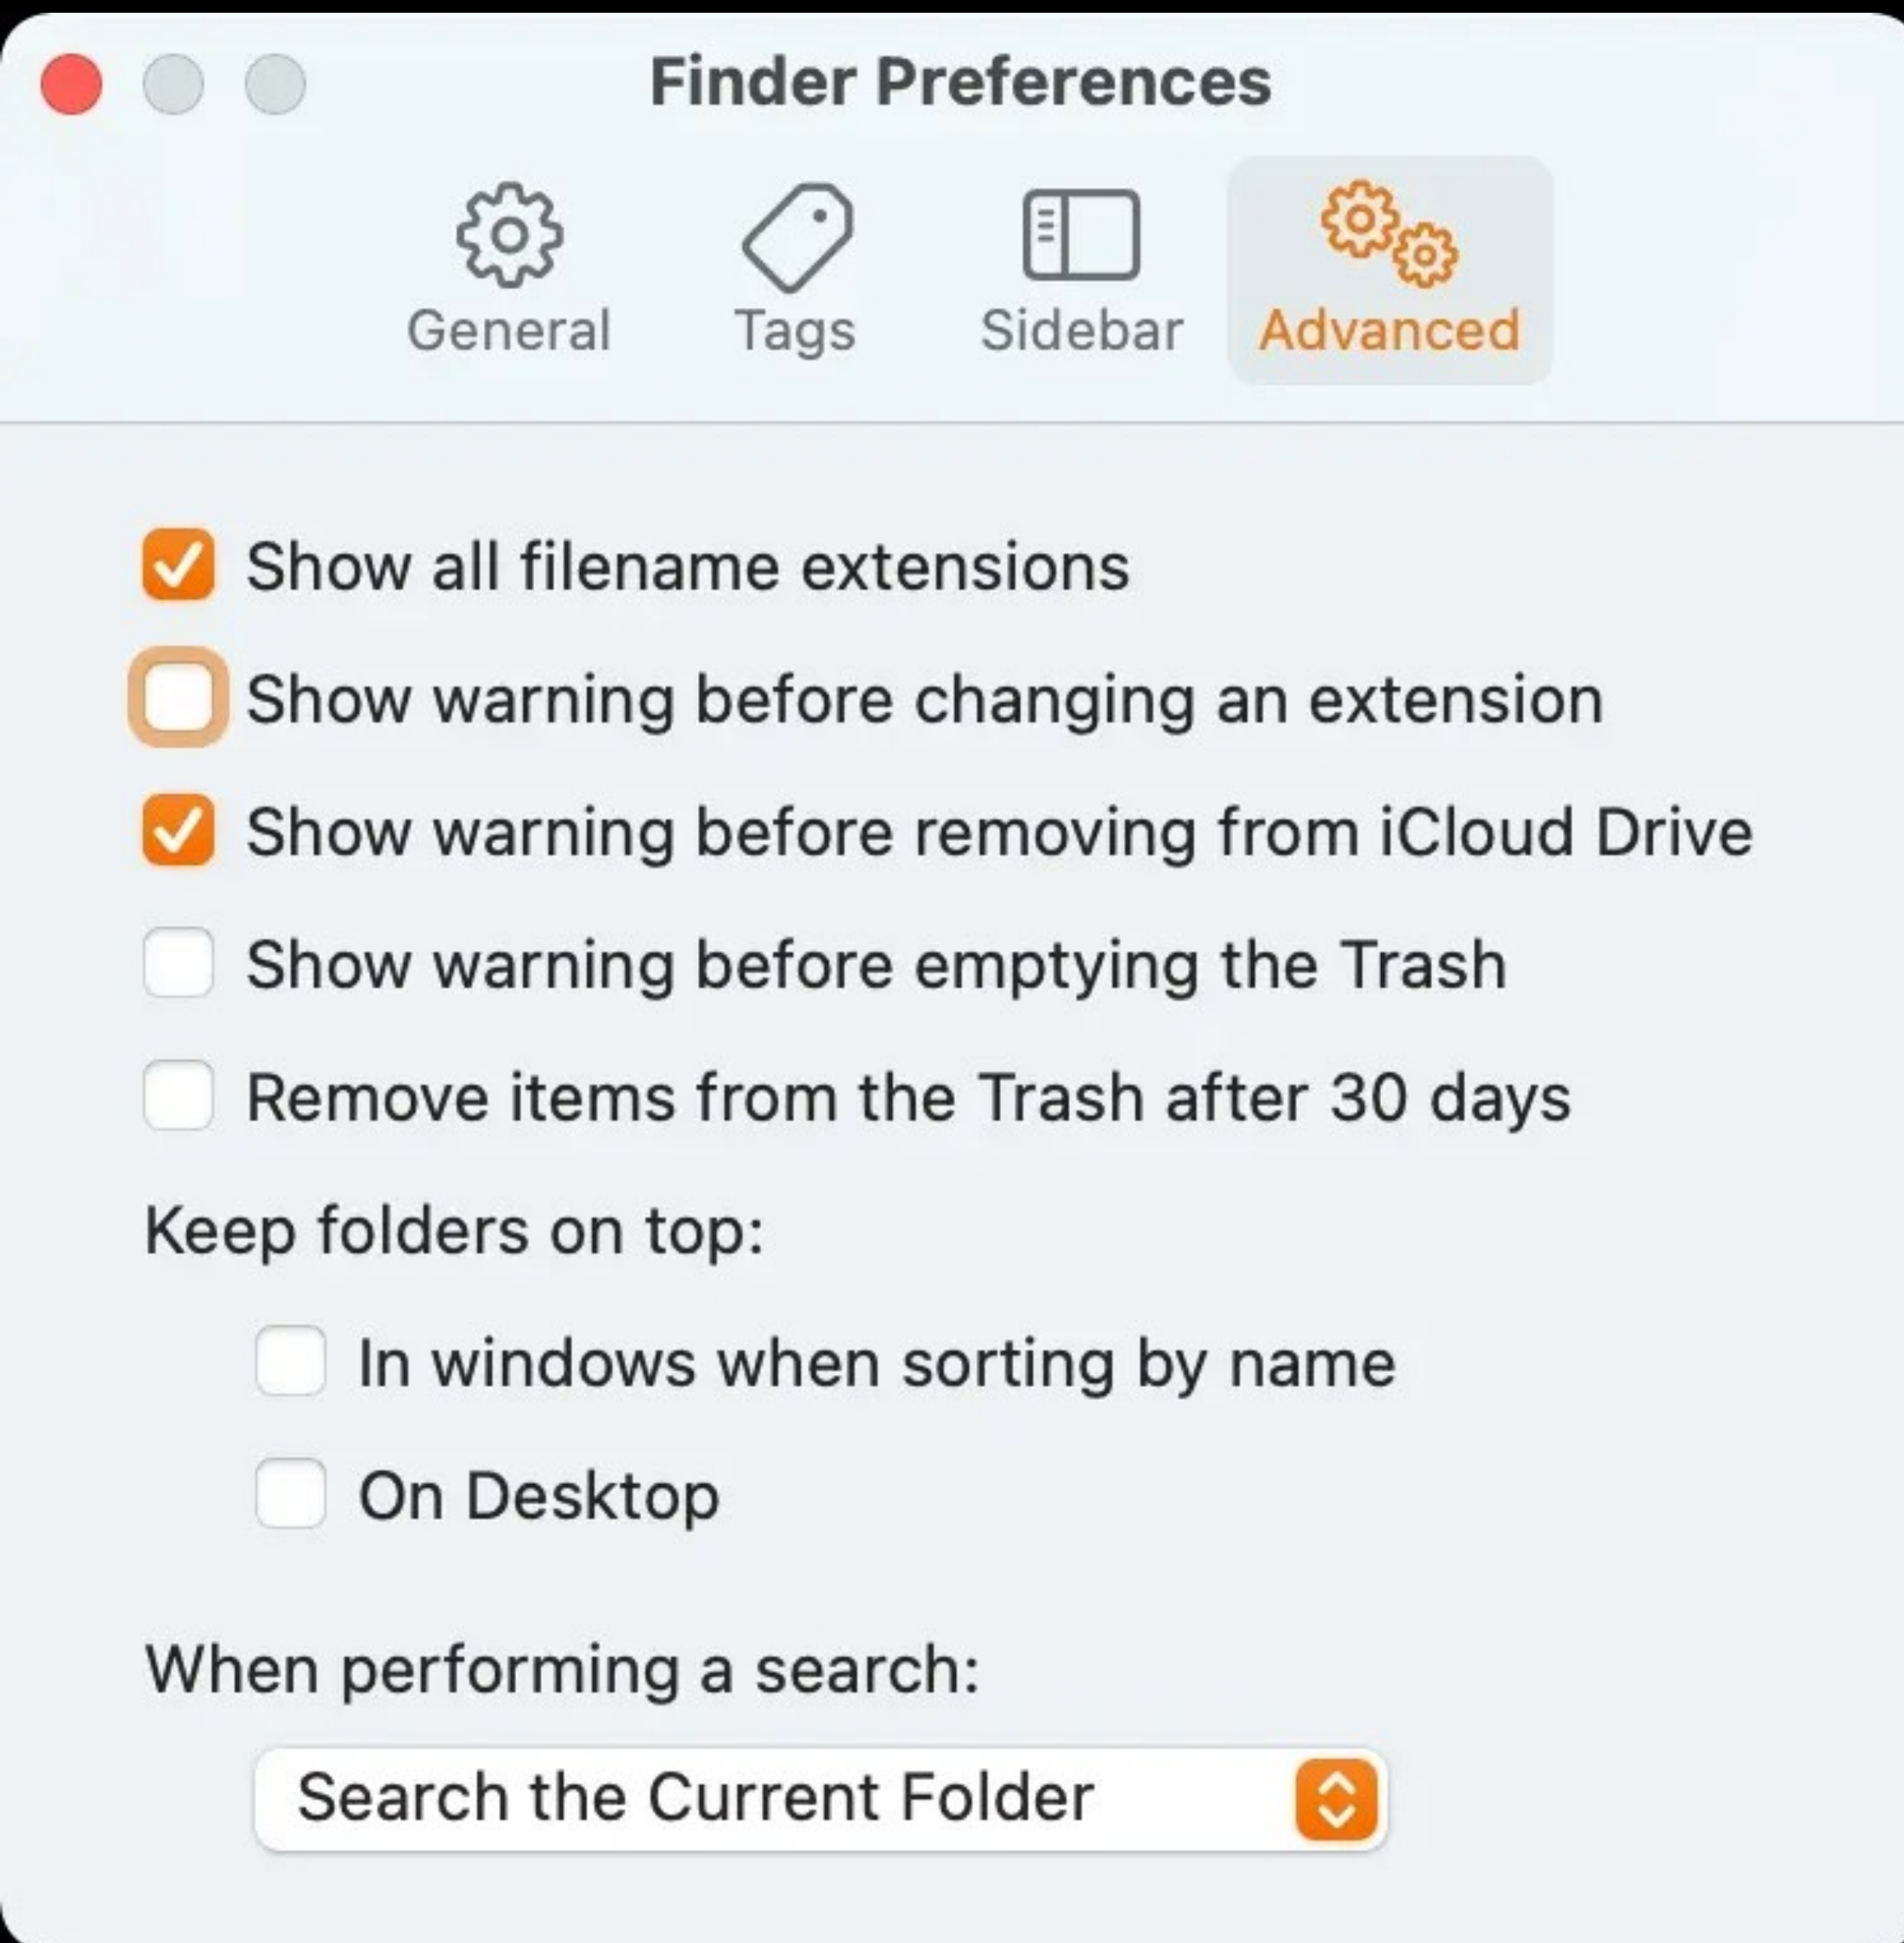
Finder Preferences

General Tags Sidebar Advanced

Show all filename extensions

Show warning before changing an extension

Show warning before removing from iCloud Drive

Show warning before emptying the Trash

Remove items from the Trash after 30 days

Keep folders on top:

In windows when sorting by name

On Desktop

When performing a search:

Search the Current Folder